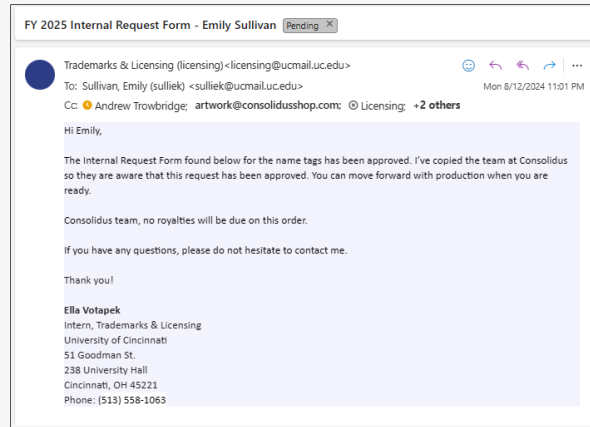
FY 2025 Internal Request Form - Emily Sullivan Pending ×

Trademarks & Licensing (licensing)<licensing@ucmail.uc.edu>

To: Sullivan, Emily (sulliek) <sulliek@ucmail.uc.edu>

Mon 8/12/2024 11:01 PM

Cc: Andrew Trowbridge; artwork@consolidusshop.com; Licensing; +2 others

Hi Emily,

The Internal Request Form found below for the name tags has been approved. I've copied the team at Consolidus so they are aware that this request has been approved. You can move forward with production when you are ready.

Consolidus team, no royalties will be due on this order.

If you have any questions, please do not hesitate to contact me.

Thank you!

Ella Votapek
Intern, Trademarks & Licensing
University of Cincinnati
51 Goodman St.
238 University Hall
Cincinnati, OH 45221
Phone: (513) 558-1063